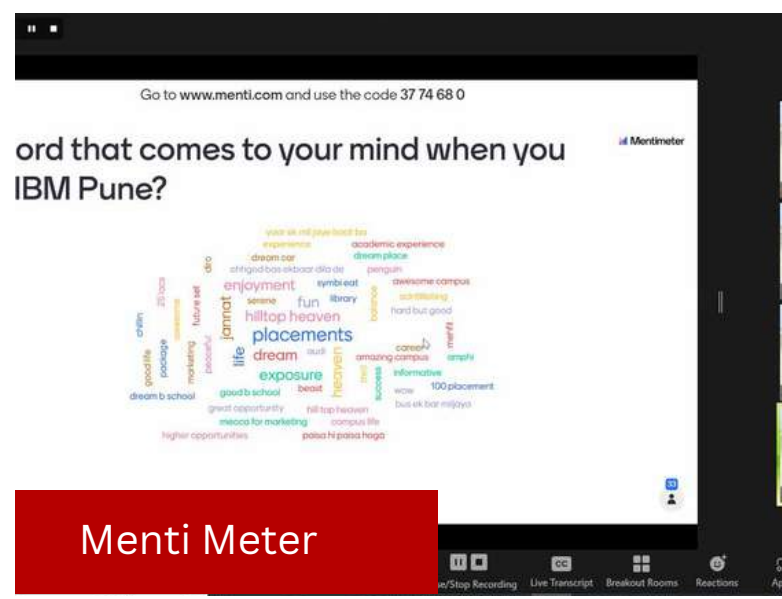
Go to www.menti.com and use the code 37 74 68 0

ord that comes to your mind when you IBM Pune?

Mentimeter

your ek mil jaye bad bs
experience
academic experience
dream car
dream place
shhgod bas ekbaar dila de
penguin
enjoyment
symbi eat
awesome campus
serene
fun
library
scintillating
hilltop heaven
hard but good
placements
dream
audi
career
amazing campus
amphi
exposure
informative
beast
wow
100 placement
good b school
dream b school
bus ek bar mil jaye
great opportunity
hill top heaven
mecca for marketing
campus life
higher opportunities
paisa hi paisa hoga
chillin
good life
package
marketing
peaceful
life
jannat
future set
awesome
25 lacs
dino
heaven
balance
success
menti

33

Menti Meter

se/Stop Recording
CC
Live Transcript
Breakout Rooms
Reactions
Ap